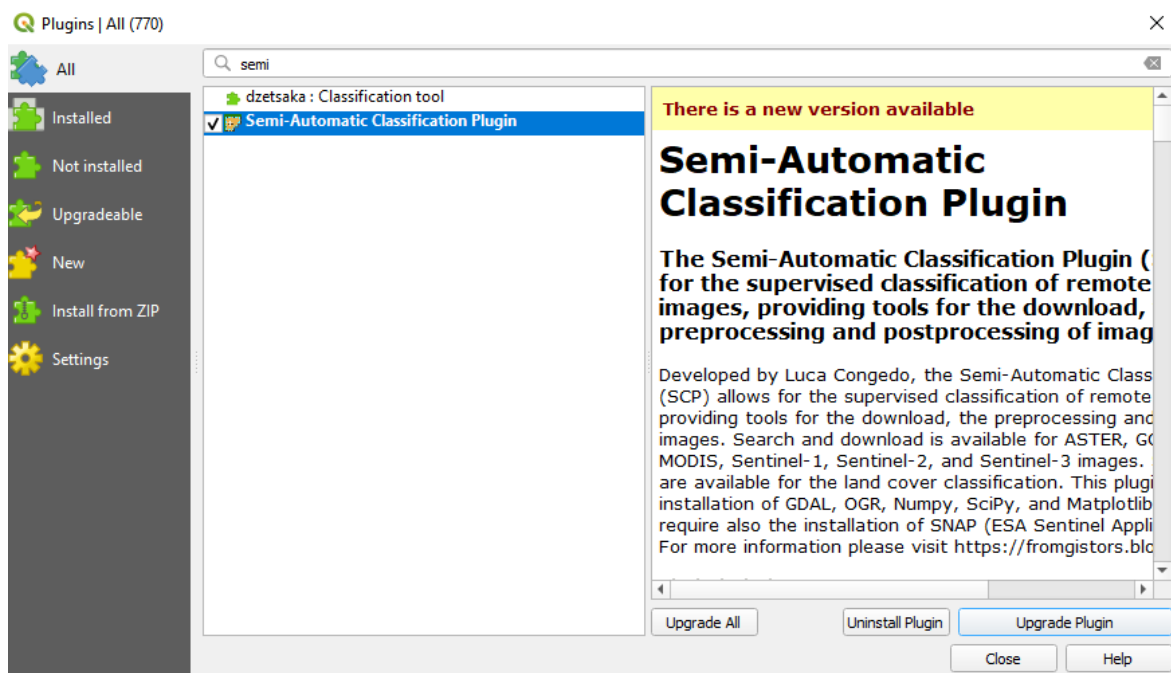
Plugins | All (770)

All

Installed

Not installed

Upgradeable

New

Install from ZIP

Settings

semi

dzetsaka : Classification tool

Semi-Automatic Classification Plugin

There is a new version available

Semi-Automatic Classification Plugin

The Semi-Automatic Classification Plugin ([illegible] for the supervised classification of remote images, providing tools for the download, preprocessing and postprocessing of imag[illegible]

Developed by Luca Congedo, the Semi-Automatic Class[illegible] (SCP) allows for the supervised classification of remote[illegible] providing tools for the download, the preprocessing and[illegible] images. Search and download is available for ASTER, G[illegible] MODIS, Sentinel-1, Sentinel-2, and Sentinel-3 images. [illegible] are available for the land cover classification. This plugi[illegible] installation of GDAL, OGR, Numpy, SciPy, and Matplotlib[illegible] require also the installation of SNAP (ESA Sentinel Appli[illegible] For more information please visit https://fromgistors.blo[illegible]

Upgrade All

Uninstall Plugin

Upgrade Plugin

Close

Help